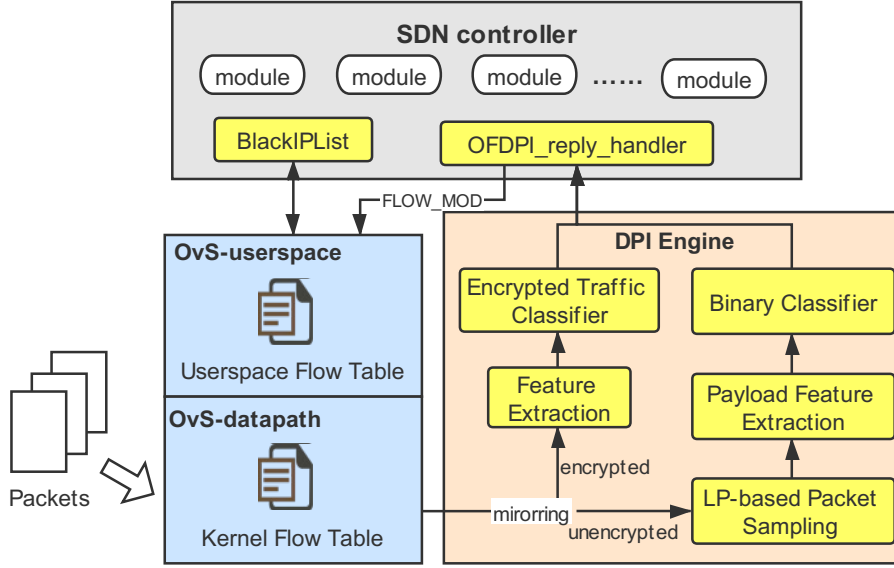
SDN controller

module

module

module

......

module

BlackIPList

OFDPI_reply_handler

FLOW_MOD

OvS-userspace

Userspace Flow Table

OvS-datapath

Kernel Flow Table

Packets

DPI Engine

Encrypted Traffic Classifier

Binary Classifier

Feature Extraction

Payload Feature Extraction

encrypted

mirorring

unencrypted

LP-based Packet Sampling